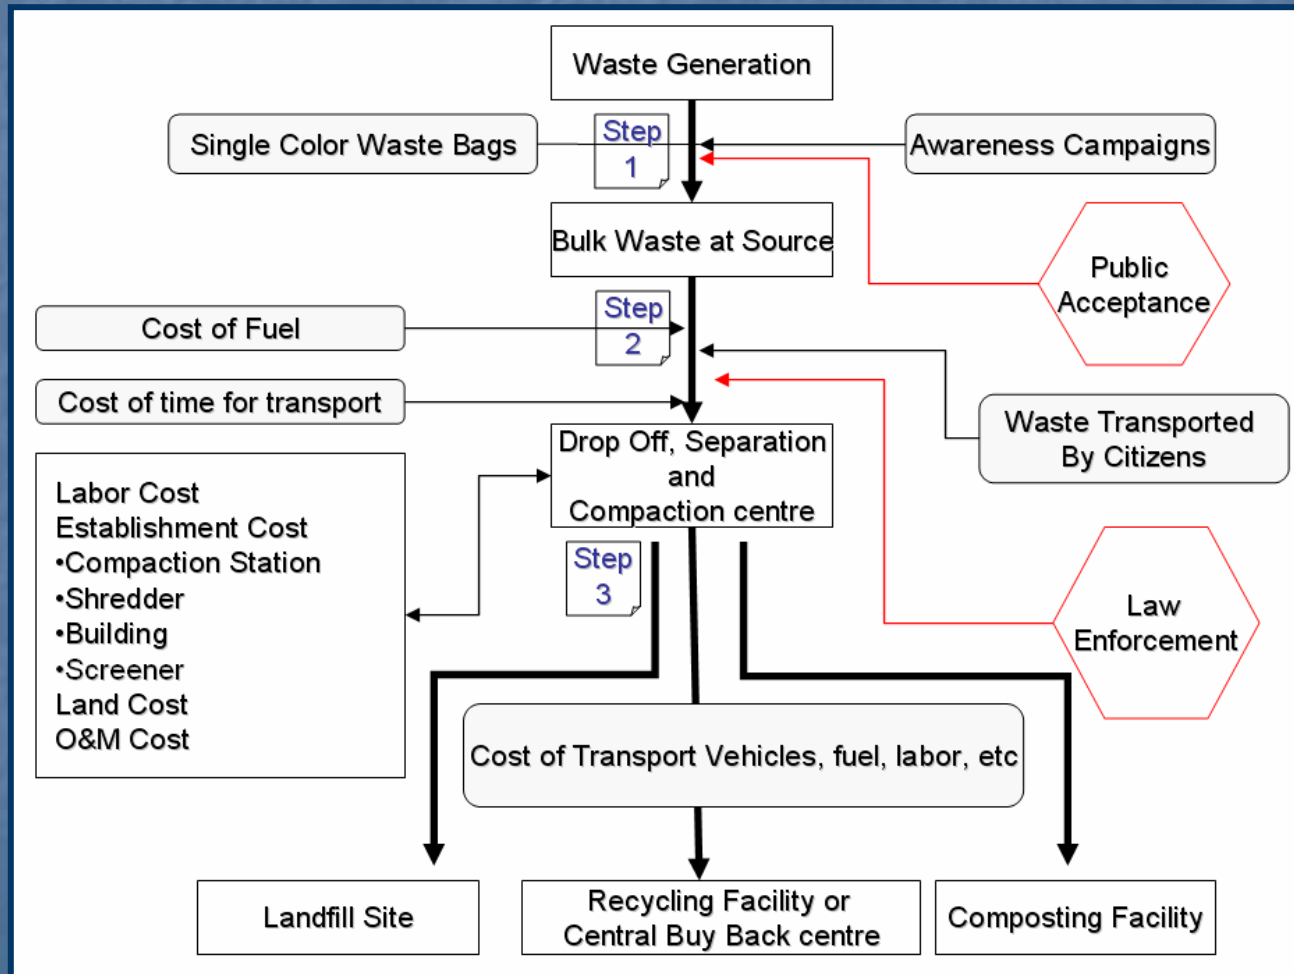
Waste Generation

Single Color Waste Bags

Step 1

Awareness Campaigns

Bulk Waste at Source

Public Acceptance

Cost of Fuel

Step 2

Cost of time for transport

Waste Transported By Citizens

Drop Off, Separation and Compaction centre

Labor Cost
Establishment Cost
•Compaction Station
•Shredder
•Building
•Screener
Land Cost
O&M Cost

Step 3

Law Enforcement

Cost of Transport Vehicles, fuel, labor, etc

Landfill Site

Recycling Facility or Central Buy Back centre

Composting Facility